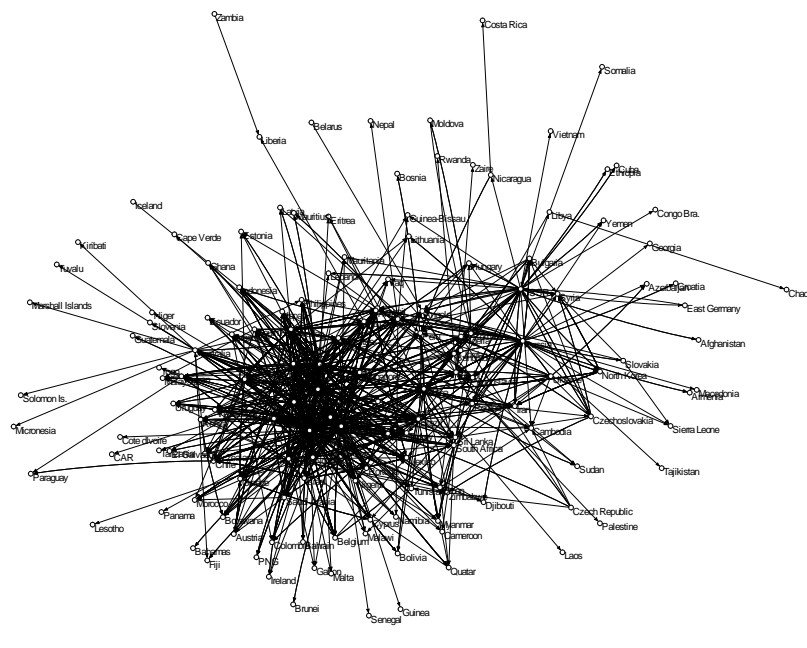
Zambia
Costa Rica
Somalia
Liberia
Belarus
Nepal
Moldova
Vietnam
Rwanda
Zaire
Nicaragua
Bosnia
Iceland
Eritrea
Guinea-Bissau
Libya
Yemen
Congo Bra.
Kiribati
Cape Verde
Estonia
Lithuania
Georgia
Tuvalu
Ghana
Hungary
Azerbaijan
Croatia
Chad
Marshall Islands
Niger
Slovenia
East Germany
Ecuador
Guatemala
Afghanistan
Slovakia
North Korea
Macedonia
Armenia
Solomon Is.
Micronesia
Czechoslovakia
Sierra Leone
Cambodia
Sri Lanka
Cote d'Ivoire
CAR
South Africa
Tajikistan
Sudan
Paraguay
Chile
Tunisia
Djibouti
Morocco
Czech Republic
Palestine
Lesotho
Panama
Botswana
Austria
Cyprus
Myanmar
Cameroon
Bahamas
Fiji
Colombia
Bahrain
Belgium
Malawi
Bolivia
Quatar
Laos
PNG
Ireland
Gabon
Malta
Brunei
Guinea
Senegal